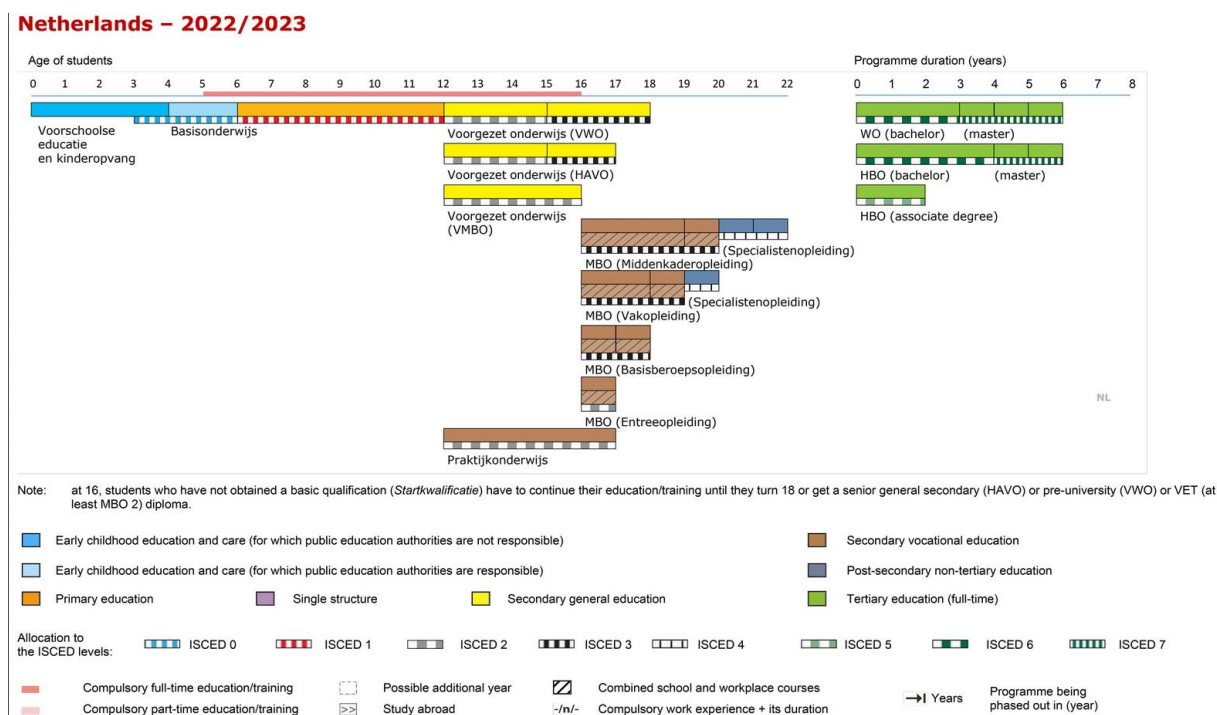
Netherlands – 2022/2023

Age of students

0 1 2 3 4 5 6 7 8 9 10 11 12 13 14 15 16 17 18 19 20 21 22

Programme duration (years)

0 1 2 3 4 5 6 7 8

Voorschoolse educatie en kinderopvang

Basisonderwijs

Voorgezet onderwijs (VWO)

Voorgezet onderwijs (HAVO)

Voorgezet onderwijs (VMBO)

(Specialistenopleiding)

MBO (Middenkaderopleiding)

(Specialistenopleiding)

MBO (Vakopleiding)

MBO (Basisberoepsopleiding)

MBO (Entreeopleiding)

Praktijkonderwijs

WO (bachelor) (master)

HBO (bachelor) (master)

HBO (associate degree)

NL

Note: at 16, students who have not obtained a basic qualification (Startkwalificatie) have to continue their education/training until they turn 18 or get a senior general secondary (HAVO) or pre-university (VWO) or VET (at least MBO 2) diploma.

Early childhood education and care (for which public education authorities are not responsible)

Early childhood education and care (for which public education authorities are responsible)

Primary education

Single structure

Secondary general education

Secondary vocational education

Post-secondary non-tertiary education

Tertiary education (full-time)

Allocation to the ISCED levels: ISCED 0 ISCED 1 ISCED 2 ISCED 3 ISCED 4 ISCED 5 ISCED 6 ISCED 7

Compulsory full-time education/training

Compulsory part-time education/training

Possible additional year

>> Study abroad

Combined school and workplace courses

-/n/- Compulsory work experience + its duration

→| Years

Programme being phased out in (year)